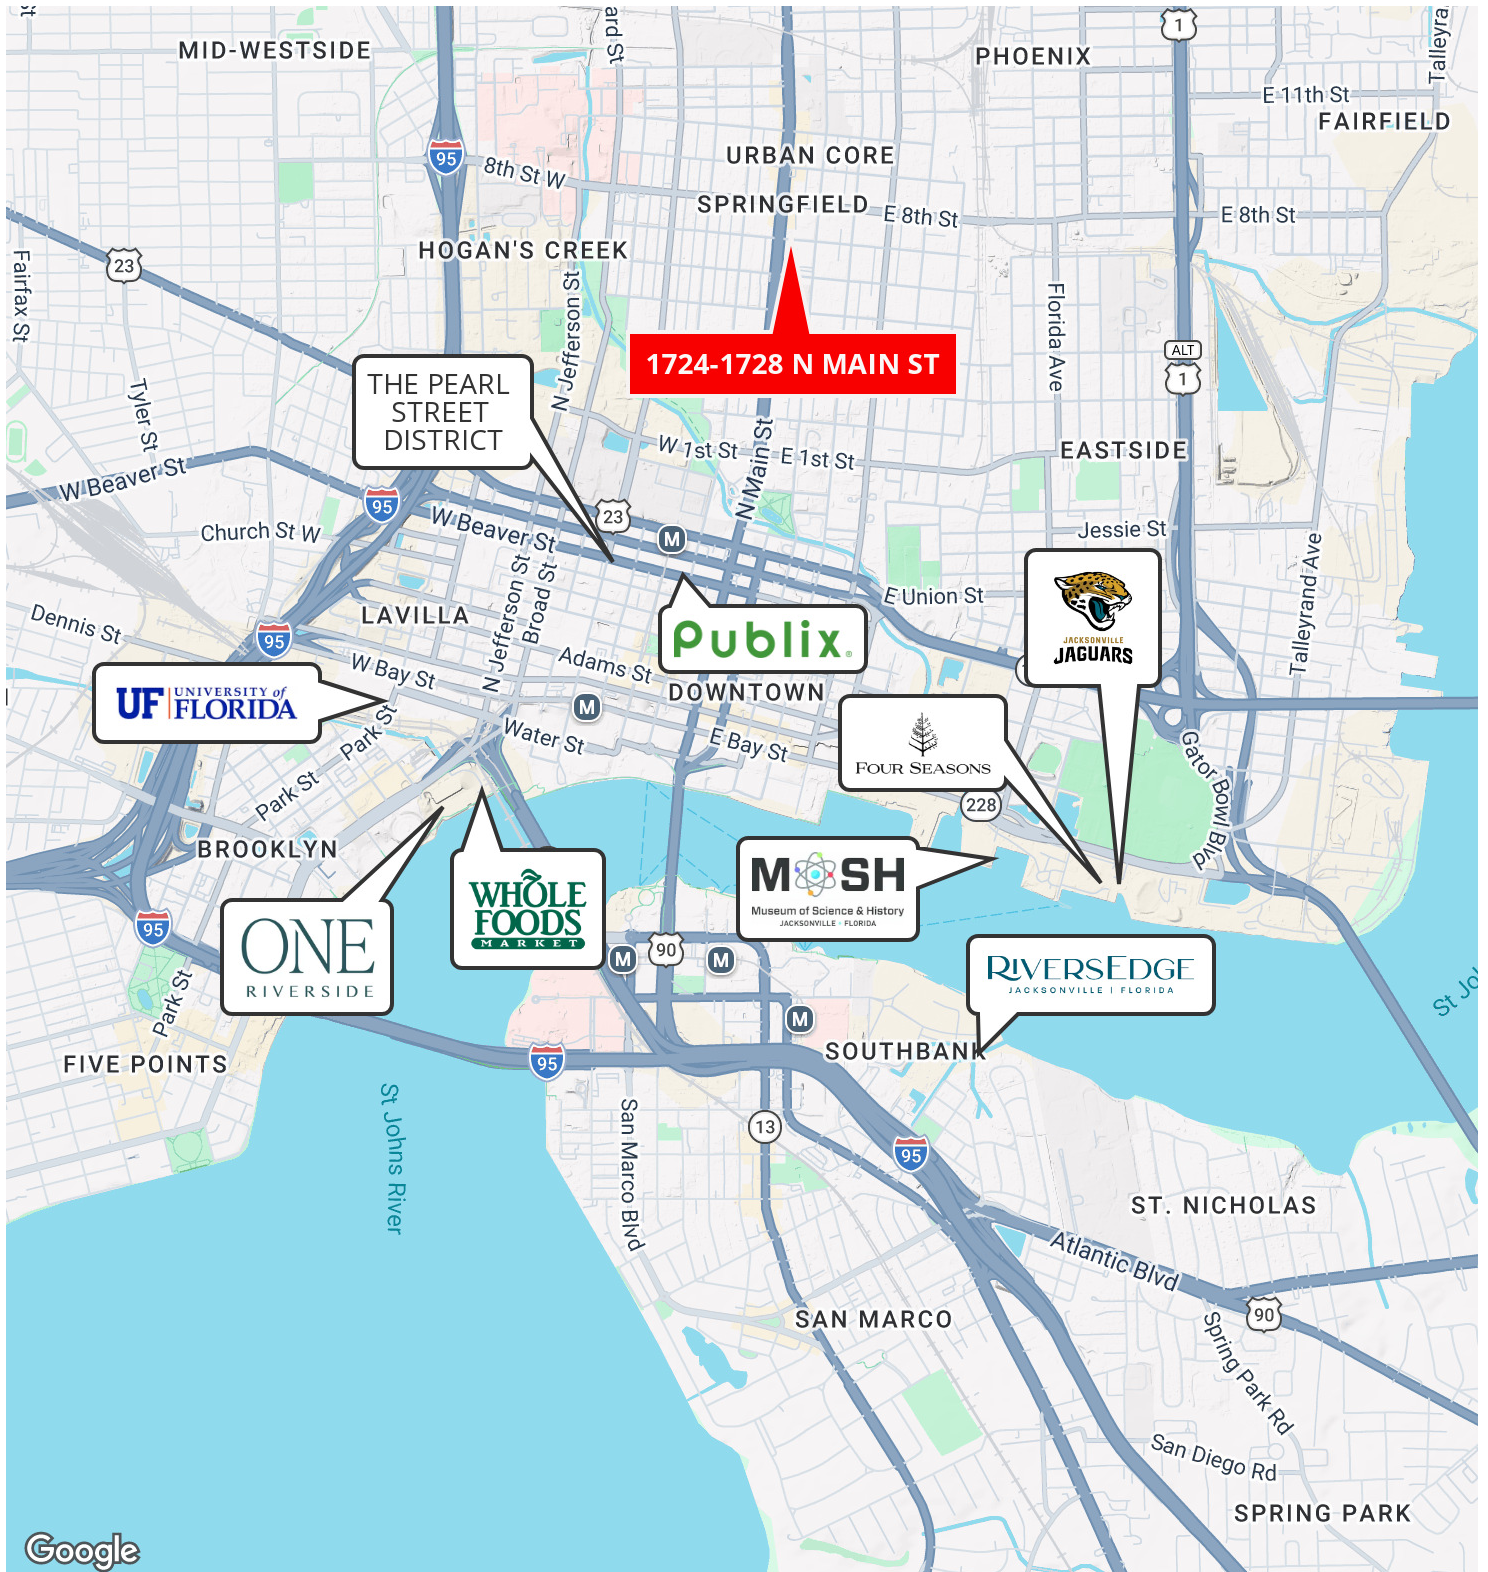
MID-WESTSIDE
PHOENIX
1
Talleyra
E 11th St
FAIRFIELD
95
8th St W
URBAN CORE
ard St
SPRINGFIELD
E 8th St
E 8th St
HOGAN'S CREEK
23
Fairfax St
N Jefferson St
Florida Ave
ALT
1
1724-1728 N MAIN ST
THE PEARL STREET DISTRICT
Tyler St
W 1st St
E 1st St
EASTSIDE
W Beaver St
N Main St
95
W Beaver St
23
Jessie St
Church St W
M
LAVILLA
N Jefferson St
Broad St
E Union St
JACKSONVILLE JAGUARS
Dennis St
95
Talleyrand Ave
Publix
Adams St
W Bay St
DOWNTOWN
UF UNIVERSITY of FLORIDA
M
Water St
Park St
E Bay St
FOUR SEASONS
Park St
228
Gator Bowl Blvd
BROOKLYN
MOSH
Museum of Science & History
JACKSONVILLE · FLORIDA
95
WHOLE FOODS MARKET
ONE
RIVERSIDE
M
90
M
RIVERSEDGE
JACKSONVILLE | FLORIDA
St Jo
Park St
M
FIVE POINTS
SOUTHBANK
95
St Johns River
San Marco Blvd
13
95
ST. NICHOLAS
Atlantic Blvd
90
SAN MARCO
Spring Park Rd
San Diego Rd
SPRING PARK
Google